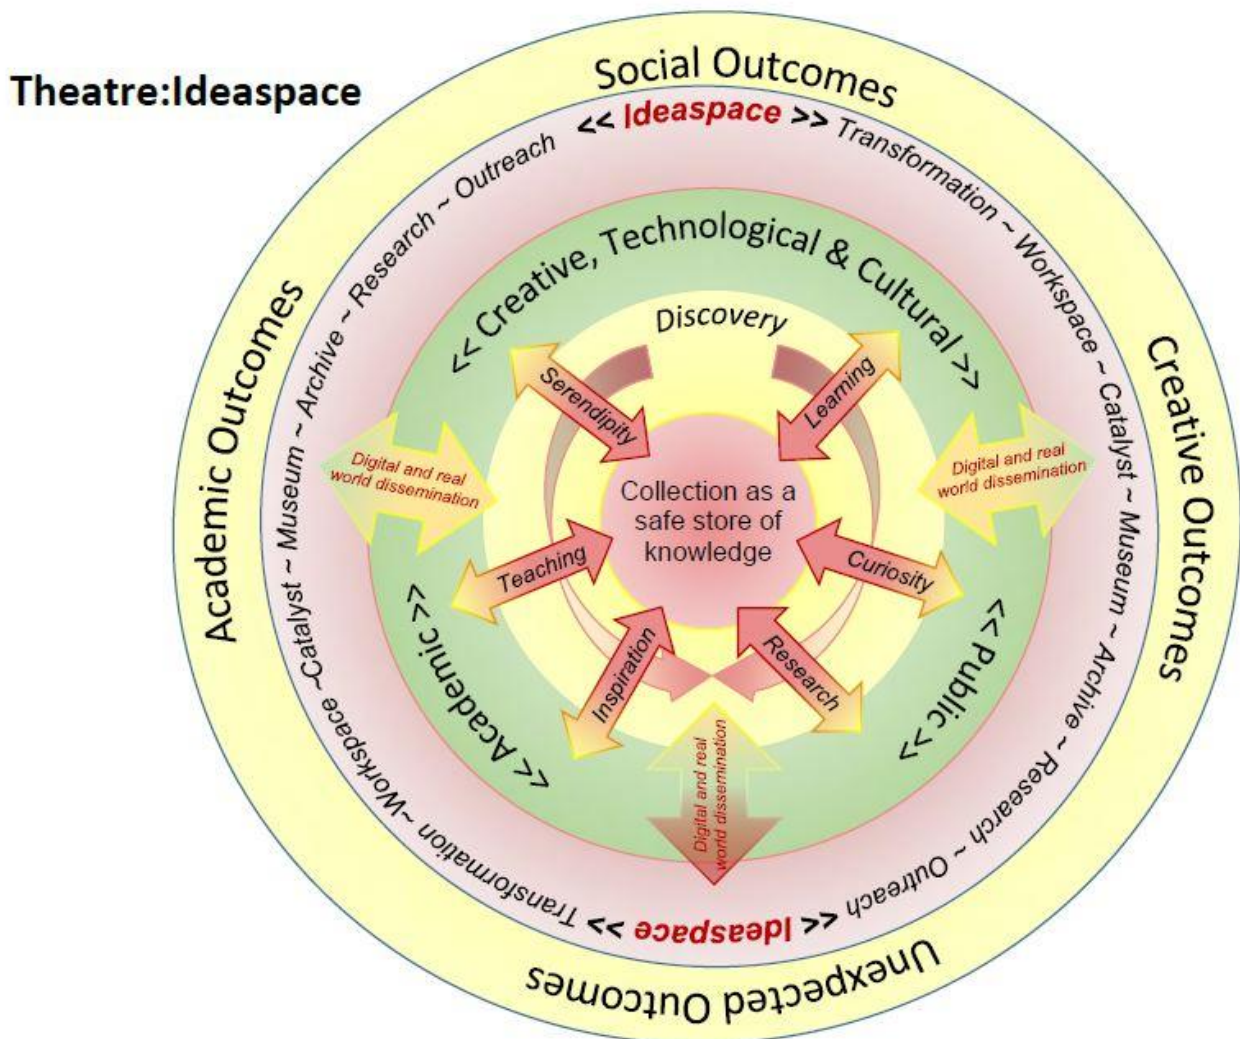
Theatre:Ideaspace

Social Outcomes

Academic Outcomes

Creative Outcomes

Unexpected Outcomes

Outreach ~ Research ~ Archive ~ Museum ~ Catalyst ~ Workspace ~ Transformation << Ideaspace >> Transformation ~ Workspace ~ Catalyst ~ Museum ~ Archive ~ Research ~ Outreach << Ideaspace >>

<< Creative, Technological & Cultural >>

<< Academic >>

<< Public >>

Discovery

Serendipity

Learning

Teaching

Curiosity

Inspiration

Research

Collection as a safe store of knowledge

Digital and real world dissemination

Digital and real world dissemination

Digital and real world dissemination